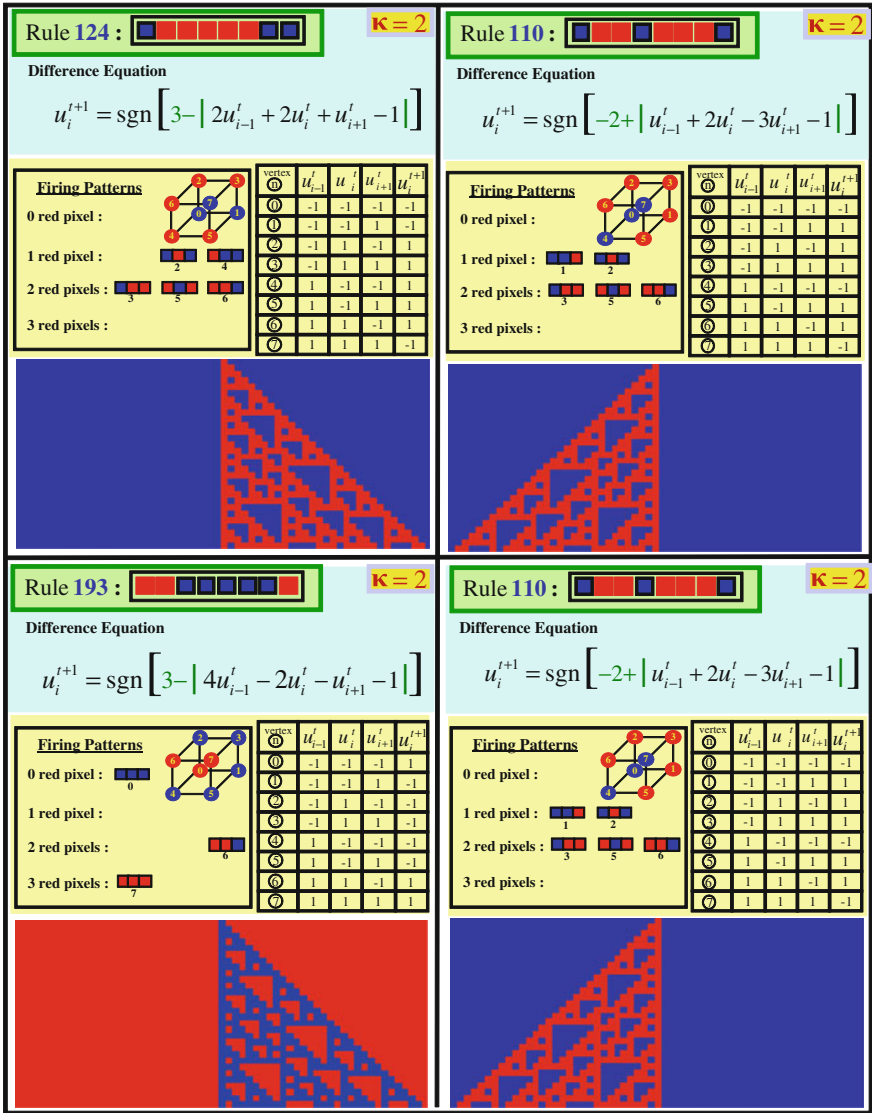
Rule 124 :

$\kappa = 2$

Difference Equation

$u_i^{t+1} = \text{sgn}\left[3 - \left| 2u_{i-1}^t + 2u_i^t + u_{i+1}^t - 1 \right|\right]$

Firing Patterns

0 red pixel :

1 red pixel : 2 4

2 red pixels : 3 5 6

3 red pixels :

2 3 6 7 0 1 4 5

| vertex ⓝ | $u_{i-1}^t$ | $u_i^t$ | $u_{i+1}^t$ | $u_i^{t+1}$ |
|---|---|---|---|---|
| ⓪ | -1 | -1 | -1 | -1 |
| ① | -1 | -1 | 1 | -1 |
| ② | -1 | 1 | -1 | 1 |
| ③ | -1 | 1 | 1 | 1 |
| ④ | 1 | -1 | -1 | 1 |
| ⑤ | 1 | -1 | 1 | 1 |
| ⑥ | 1 | 1 | -1 | 1 |
| ⑦ | 1 | 1 | 1 | -1 |

Rule 110 :

$\kappa = 2$

Difference Equation

$u_i^{t+1} = \text{sgn}\left[-2 + \left| u_{i-1}^t + 2u_i^t - 3u_{i+1}^t - 1 \right|\right]$

Firing Patterns

0 red pixel :

1 red pixel : 1 2

2 red pixels : 3 5 6

3 red pixels :

2 3 6 7 0 1 4 5

| vertex ⓝ | $u_{i-1}^t$ | $u_i^t$ | $u_{i+1}^t$ | $u_i^{t+1}$ |
|---|---|---|---|---|
| ⓪ | -1 | -1 | -1 | -1 |
| ① | -1 | -1 | 1 | 1 |
| ② | -1 | 1 | -1 | 1 |
| ③ | -1 | 1 | 1 | 1 |
| ④ | 1 | -1 | -1 | -1 |
| ⑤ | 1 | -1 | 1 | 1 |
| ⑥ | 1 | 1 | -1 | 1 |
| ⑦ | 1 | 1 | 1 | -1 |

Rule 193 :

$\kappa = 2$

Difference Equation

$u_i^{t+1} = \text{sgn}\left[3 - \left| 4u_{i-1}^t - 2u_i^t - u_{i+1}^t - 1 \right|\right]$

Firing Patterns

0 red pixel : 0

1 red pixel :

2 red pixels : 6

3 red pixels : 7

2 3 6 7 0 1 4 5

| vertex ⓝ | $u_{i-1}^t$ | $u_i^t$ | $u_{i+1}^t$ | $u_i^{t+1}$ |
|---|---|---|---|---|
| ⓪ | -1 | -1 | -1 | 1 |
| ① | -1 | -1 | 1 | -1 |
| ② | -1 | 1 | -1 | -1 |
| ③ | -1 | 1 | 1 | -1 |
| ④ | 1 | -1 | -1 | -1 |
| ⑤ | 1 | -1 | 1 | -1 |
| ⑥ | 1 | 1 | -1 | 1 |
| ⑦ | 1 | 1 | 1 | 1 |

Rule 110 :

$\kappa = 2$

Difference Equation

$u_i^{t+1} = \text{sgn}\left[-2 + \left| u_{i-1}^t + 2u_i^t - 3u_{i+1}^t - 1 \right|\right]$

Firing Patterns

0 red pixel :

1 red pixel : 1 2

2 red pixels : 3 5 6

3 red pixels :

2 3 6 7 0 1 4 5

| vertex ⓝ | $u_{i-1}^t$ | $u_i^t$ | $u_{i+1}^t$ | $u_i^{t+1}$ |
|---|---|---|---|---|
| ⓪ | -1 | -1 | -1 | -1 |
| ① | -1 | -1 | 1 | 1 |
| ② | -1 | 1 | -1 | 1 |
| ③ | -1 | 1 | 1 | 1 |
| ④ | 1 | -1 | -1 | -1 |
| ⑤ | 1 | -1 | 1 | 1 |
| ⑥ | 1 | 1 | -1 | 1 |
| ⑦ | 1 | 1 | 1 | -1 |